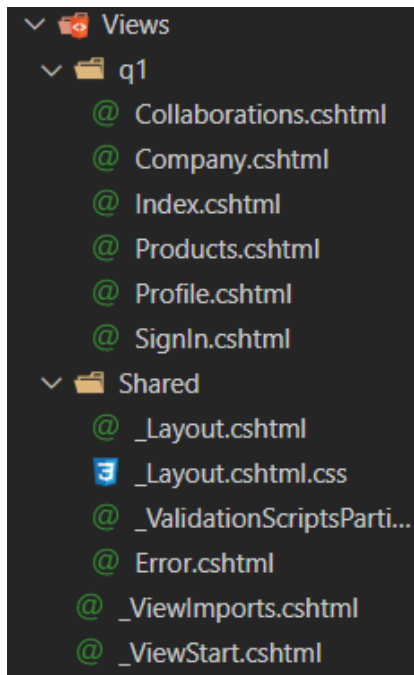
Views
q1
@ Collaborations.cshtml
@ Company.cshtml
@ Index.cshtml
@ Products.cshtml
@ Profile.cshtml
@ SignIn.cshtml
Shared
@ _Layout.cshtml
3 _Layout.cshtml.css
@ _ValidationScriptsParti...
@ Error.cshtml
@ _ViewImports.cshtml
@ _ViewStart.cshtml